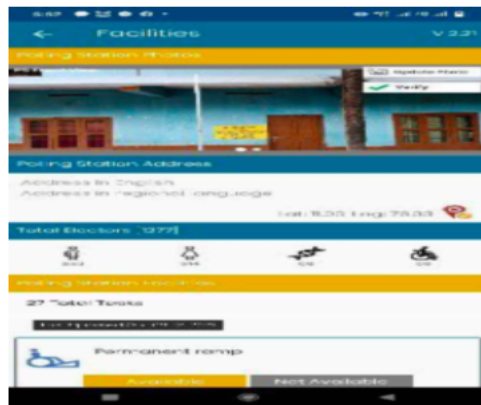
Facilities
V 2.21

Polling Station Photos

Update Photo
Verify

Polling Station Address

Address in English
Address in regional language

Lat: 8.55 Lng: 78.03

Total Electors [377]

Polling Station Facilities

27 Total Tests

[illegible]

Permanent ramp

Available
Not Available